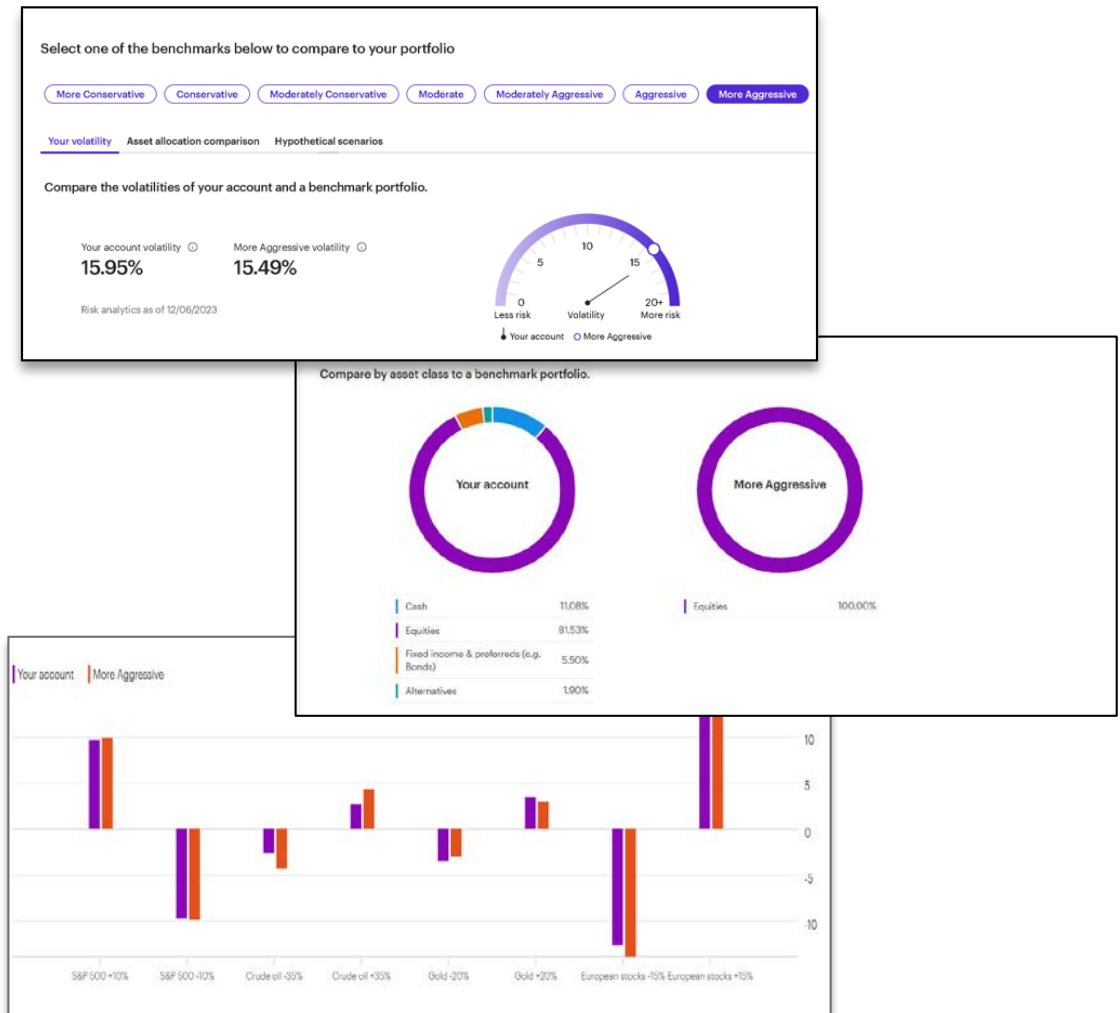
Select one of the benchmarks below to compare to your portfolio

More Conservative | Conservative | Moderately Conservative | Moderate | Moderately Aggressive | Aggressive | More Aggressive

Your volatility | Asset allocation comparison | Hypothetical scenarios

Compare the volatilities of your account and a benchmark portfolio.

Your account volatility ⓘ
15.95%

More Aggressive volatility ⓘ
15.49%

Risk analytics as of 12/06/2023

0 Less risk
5
10
15
20+ More risk
Volatility

Your account  More Aggressive

Compare by asset class to a benchmark portfolio.

Your account

More Aggressive

| Cash | 11.08% |
|---|---|
| Equities | 81.53% |
| Fixed income & preferreds (e.g. Bonds) | 5.50% |
| Alternatives | 1.90% |

| Equities | 100.00% |
|---|---|

Your account  More Aggressive

10
5
0
-5
-10

S&P 500 +10%  S&P 500 -10%  Crude oil -35%  Crude oil +35%  Gold -20%  Gold +20%  European stocks -15%  European stocks +15%